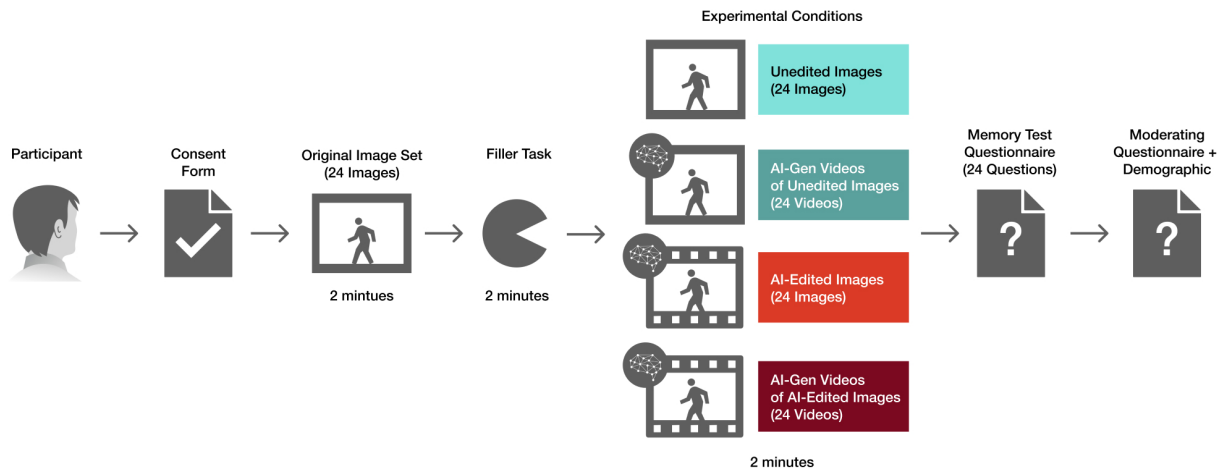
Participant

Consent Form

Original Image Set (24 Images)

2 mintues

Filler Task

2 minutes

Experimental Conditions

Unedited Images (24 Images)

AI-Gen Videos of Unedited Images (24 Videos)

AI-Edited Images (24 Images)

AI-Gen Videos of AI-Edited Images (24 Videos)

2 minutes

Memory Test Questionnaire (24 Questions)

?

Moderating Questionnaire + Demographic

?